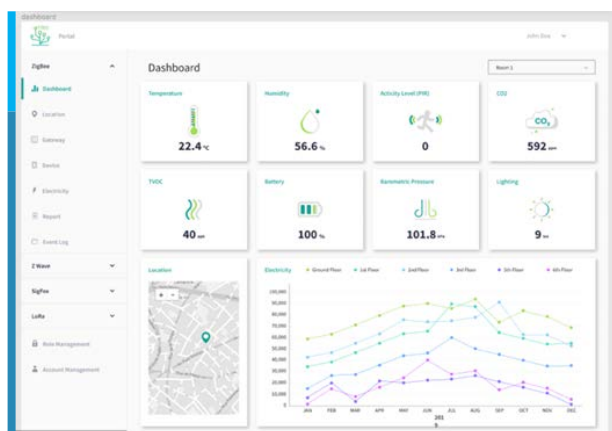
dashboard

Portal

John Doe

ZigBee

Dashboard

Location

Gateway

Device

Electricity

Report

Event Log

Z-Wave

SigFox

LoRa

Role Management

Account Management

Dashboard

Room 1

Temperature

22.4 °C

Humidity

56.6 %

Activity Level (PIR)

0

CO2

$CO_2$

592 ppm

TVOC

40 ppb

Battery

100 %

Barometric Pressure

101.8 kPa

Lighting

9 lux

Location

Electricity

Ground Floor 1st Floor 2nd Floor 3rd Floor 5th Floor 6th Floor

100,000
90,000
80,000
70,000
60,000
50,000
40,000
30,000
20,000
10,000
0

JAN FEB MAR APR MAY JUN JUL AUG SEP OCT NOV DEC

201
5